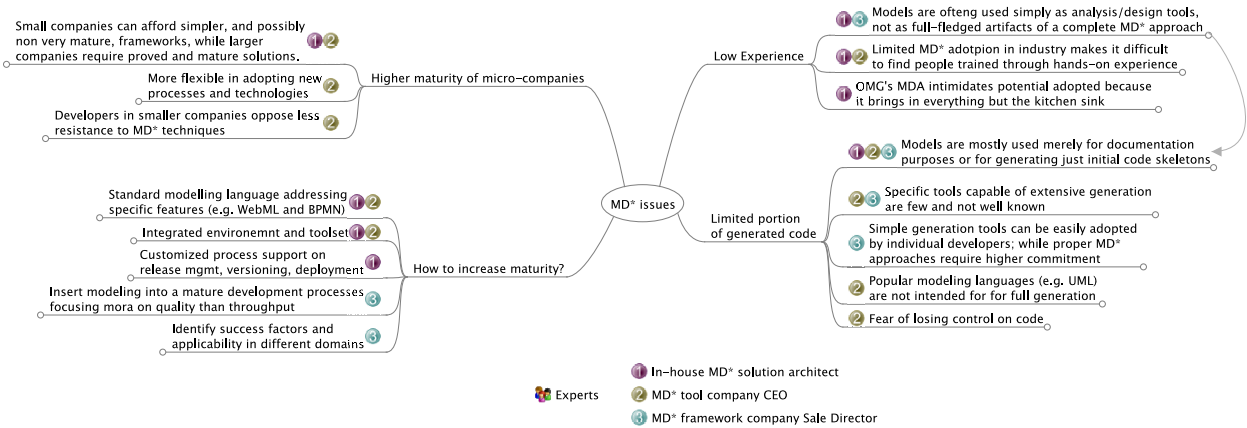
Small companies can afford simpler, and possibly non very mature, frameworks, while larger companies require proved and mature solutions. 1 2

More flexible in adopting new processes and technologies 2

Developers in smaller companies oppose less resistance to MD* techniques 2

Higher maturity of micro-companies

Standard modelling language addressing specific features (e.g. WebML and BPMN) 1 2

Integrated environemnt and toolset 1 2

Customized process support on release mgmt, versioning, deployment 1

Insert modeling into a mature development processes focusing mora on quality than throughput 3

Identify success factors and applicability in different domains 3

How to increase maturity?

MD* issues

Low Experience

1 3 Models are ofteng used simply as analysis/design tools, not as full-fledged artifacts of a complete MD* approach

1 2 Limited MD* adotpion in industry makes it difficult to find people trained through hands-on experience

1 OMG's MDA intimidates potential adopted because it brings in everything but the kitchen sink

Limited portion of generated code

1 2 3 Models are mostly used merely for documentation purposes or for generating just initial code skeletons

2 3 Specific tools capable of extensive generation are few and not well known

3 Simple generation tools can be easily adopted by individual developers; while proper MD* approaches require higher commitment

2 Popular modeling languages (e.g. UML) are not intended for for full generation

2 Fear of losing control on code

Experts

1 In-house MD* solution architect

2 MD* tool company CEO

3 MD* framework company Sale Director